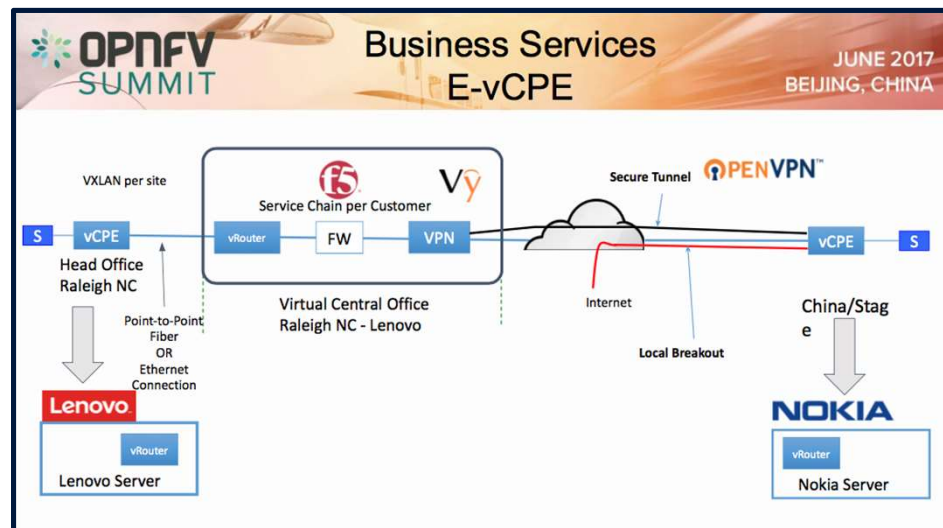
OPNFV SUMMIT

Business Services
E-vCPE

JUNE 2017
BEIJING, CHINA

VXLAN per site

f5

Vy

Service Chain per Customer

S

vCPE

vRouter

FW

VPN

Head Office
Raleigh NC

Point-to-Point
Fiber
OR
Ethernet
Connection

Virtual Central Office
Raleigh NC - Lenovo

Secure Tunnel

OPENVPN™

vCPE

S

Internet

China/Stag
e

Local Breakout

Lenovo

vRouter

Lenovo Server

NOKIA

vRouter

Nokia Server